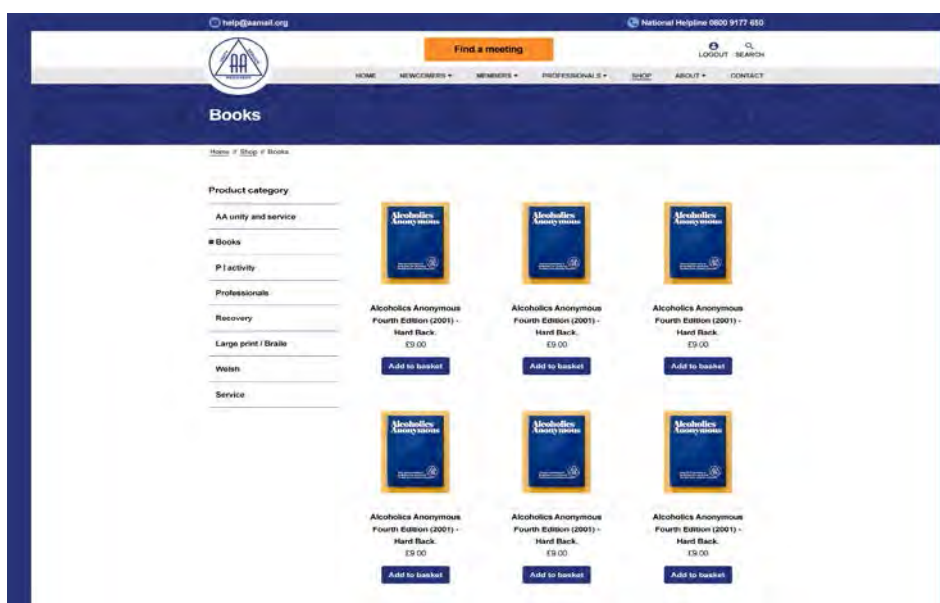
help@aamail.org

National Helpline 0800 9177 650

AA

Find a meeting

LOGOUT SEARCH

HOME NEWCOMERS ▾ MEMBERS ▾ PROFESSIONALS ▾ SHOP ABOUT ▾ CONTACT

Books

Home // Shop // Books

Product category

AA unity and service

Books

P I activity

Professionals

Recovery

Large print / Braile

Welsh

Service

Alcoholics Anonymous

Alcoholics Anonymous Fourth Edition (2001) - Hard Back.
£9.00
Add to basket

Alcoholics Anonymous

Alcoholics Anonymous Fourth Edition (2001) - Hard Back.
£9.00
Add to basket

Alcoholics Anonymous

Alcoholics Anonymous Fourth Edition (2001) - Hard Back.
£9.00
Add to basket

Alcoholics Anonymous

Alcoholics Anonymous Fourth Edition (2001) - Hard Back.
£9.00
Add to basket

Alcoholics Anonymous

Alcoholics Anonymous Fourth Edition (2001) - Hard Back.
£9.00
Add to basket

Alcoholics Anonymous

Alcoholics Anonymous Fourth Edition (2001) - Hard Back.
£9.00
Add to basket